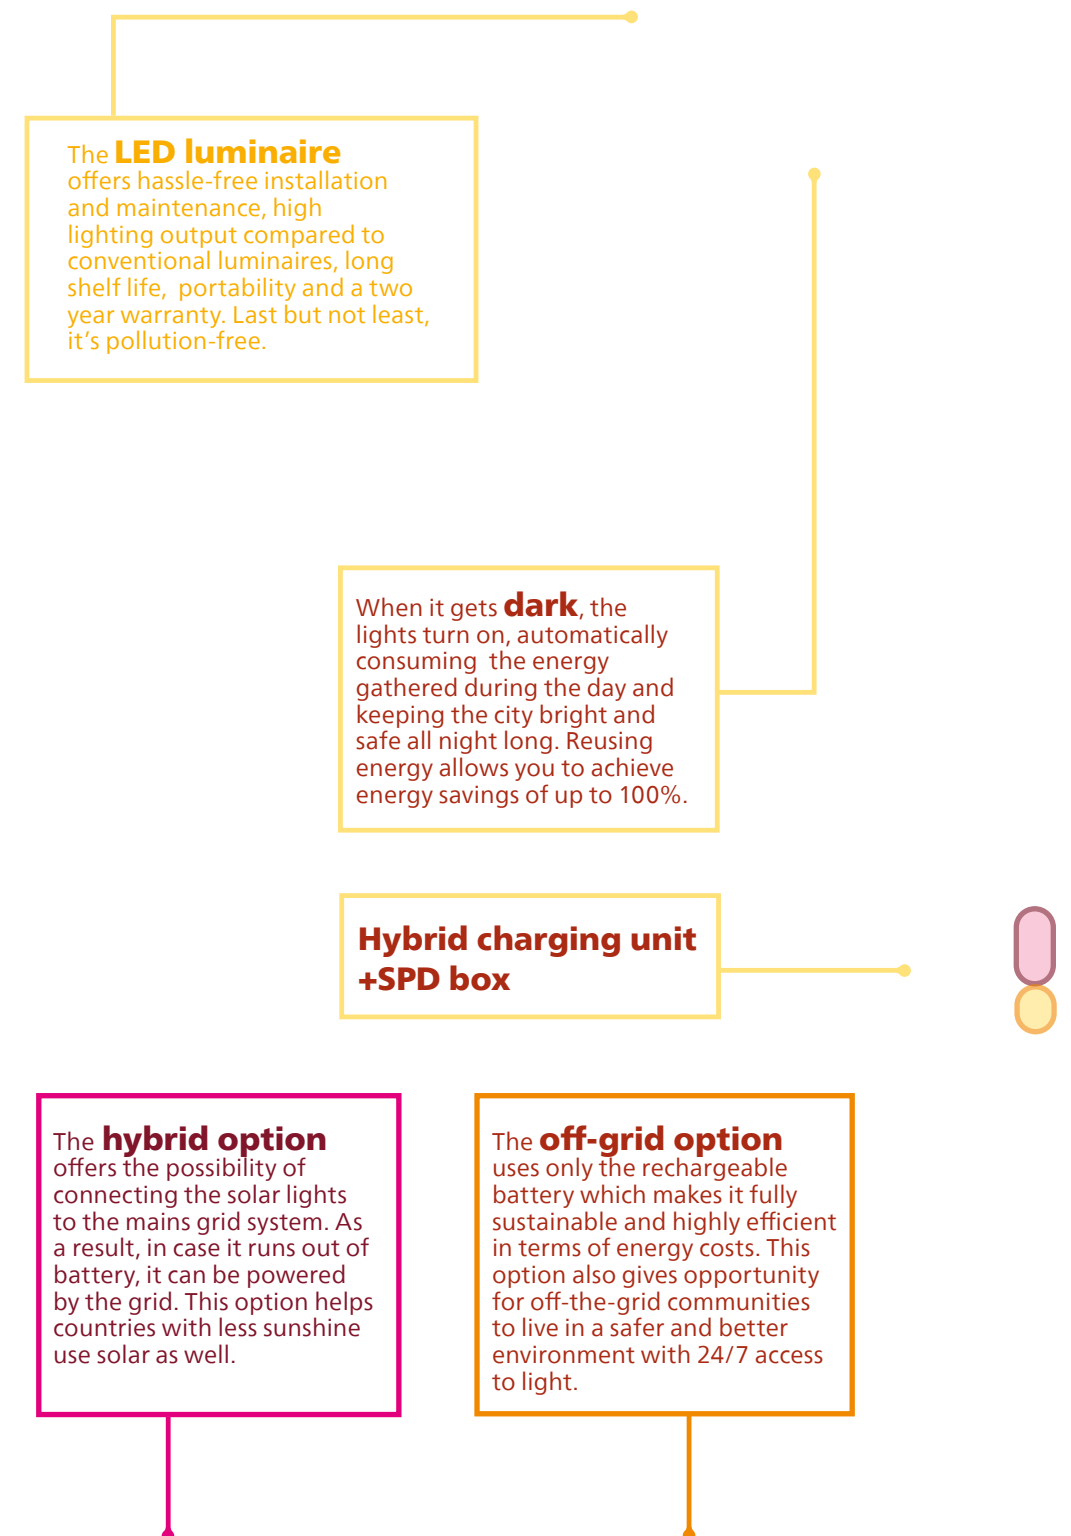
The **LED luminaire** offers hassle-free installation and maintenance, high lighting output compared to conventional luminaires, long shelf life, portability and a two year warranty. Last but not least, it's pollution-free.

When it gets **dark**, the lights turn on, automatically consuming the energy gathered during the day and keeping the city bright and safe all night long. Reusing energy allows you to achieve energy savings of up to 100%.

**Hybrid charging unit +SPD box**

The **hybrid option** offers the possibility of connecting the solar lights to the mains grid system. As a result, in case it runs out of battery, it can be powered by the grid. This option helps countries with less sunshine use solar as well.

The **off-grid option** uses only the rechargeable battery which makes it fully sustainable and highly efficient in terms of energy costs. This option also gives opportunity for off-the-grid communities to live in a safer and better environment with 24/7 access to light.